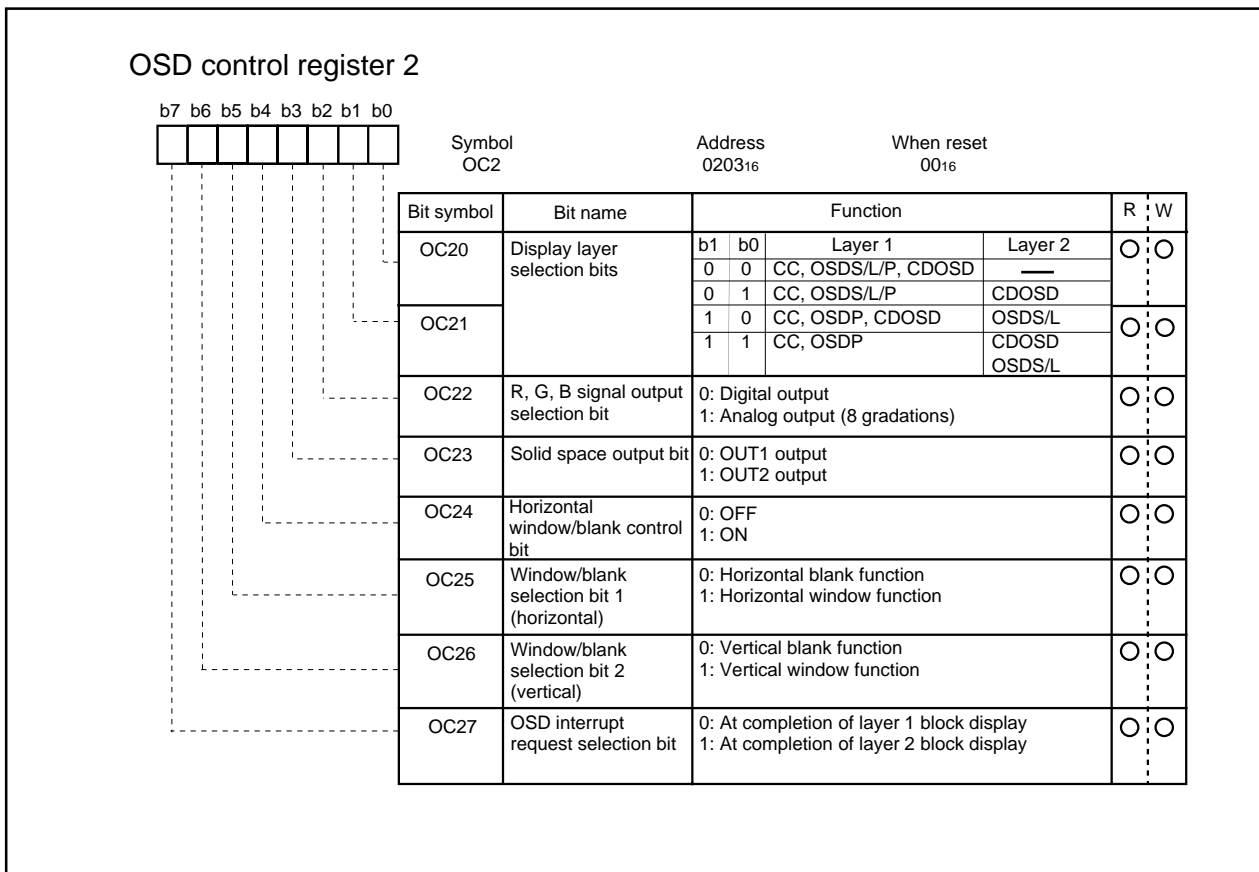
OSD control register 2

b7 b6 b5 b4 b3 b2 b1 b0

Symbol
OC2

Address
$0203_{16}$

When reset
$00_{16}$

| Bit symbol | Bit name | Function | R | W |
|---|---|---|---|---|
| OC20 | Display layer selection bits | b1 b0 / Layer 1 / Layer 2<br>0 0 CC, OSDS/L/P, CDOSD —<br>0 1 CC, OSDS/L/P CDOSD | ○ | ○ |
| OC21 | | 1 0 CC, OSDP, CDOSD OSDS/L<br>1 1 CC, OSDP CDOSD OSDS/L | ○ | ○ |
| OC22 | R, G, B signal output selection bit | 0: Digital output<br>1: Analog output (8 gradations) | ○ | ○ |
| OC23 | Solid space output bit | 0: OUT1 output<br>1: OUT2 output | ○ | ○ |
| OC24 | Horizontal window/blank control bit | 0: OFF<br>1: ON | ○ | ○ |
| OC25 | Window/blank selection bit 1 (horizontal) | 0: Horizontal blank function<br>1: Horizontal window function | ○ | ○ |
| OC26 | Window/blank selection bit 2 (vertical) | 0: Vertical blank function<br>1: Vertical window function | ○ | ○ |
| OC27 | OSD interrupt request selection bit | 0: At completion of layer 1 block display<br>1: At completion of layer 2 block display | ○ | ○ |